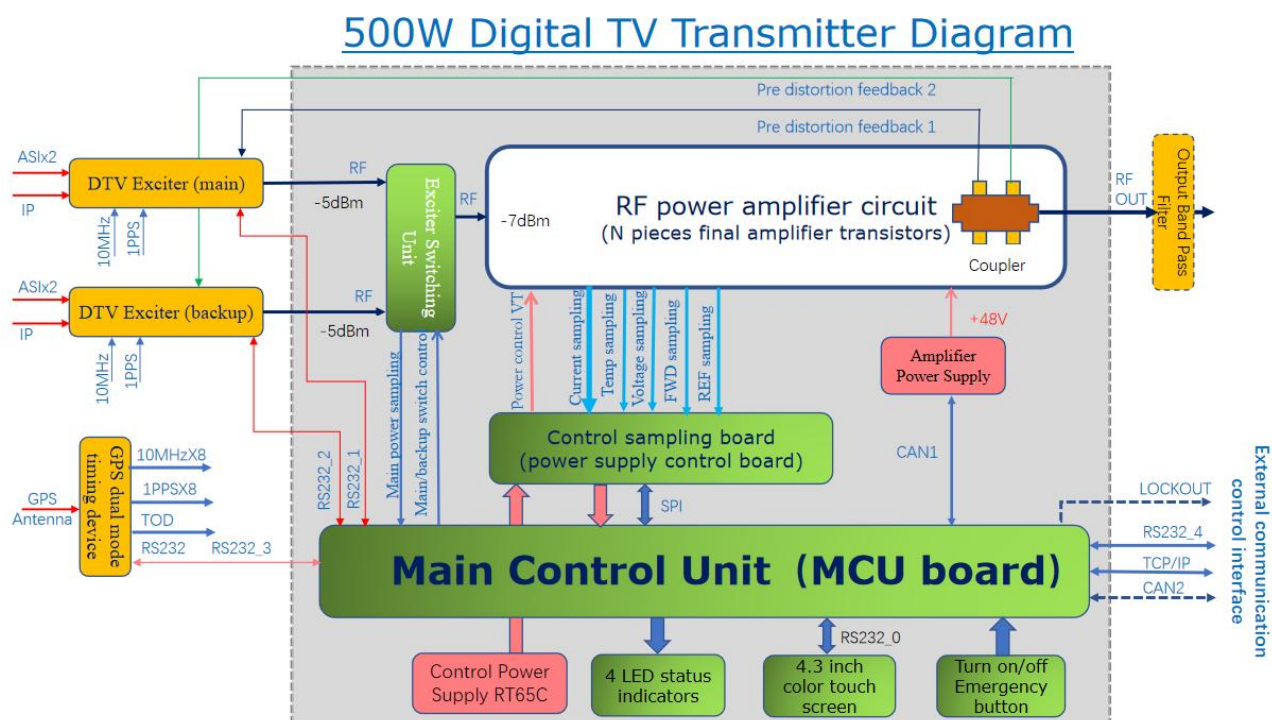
500W Digital TV Transmitter Diagram

Pre distortion feedback 2

Pre distortion feedback 1

ASIx2

IP

DTV Exciter (main)

10MHz

1PPS

RF

-5dBm

Exciter Switching Unit

RF

-7dBm

RF power amplifier circuit
(N pieces final amplifier transistors)

Coupler

RF OUT

Output Band Pass Filter

ASIx2

IP

DTV Exciter (backup)

10MHz

1PPS

RF

-5dBm

Power control VT

Current sampling

Temp sampling

Voltage sampling

FWD sampling

REF sampling

+48V

Amplifier Power Supply

Main power sampling

Main/backup switch contro

GPS dual mode timing device

GPS Antenna

10MHzX8

1PPSX8

TOD

RS232

RS232_3

RS232_2

RS232_1

Control sampling board
(power supply control board)

SPI

CAN1

LOCKOUT

RS232_4

TCP/IP

CAN2

External communication control interface

Main Control Unit (MCU board)

RS232_0

Control Power Supply RT65C

4 LED status indicators

4.3 inch color touch screen

Turn on/off Emergency button